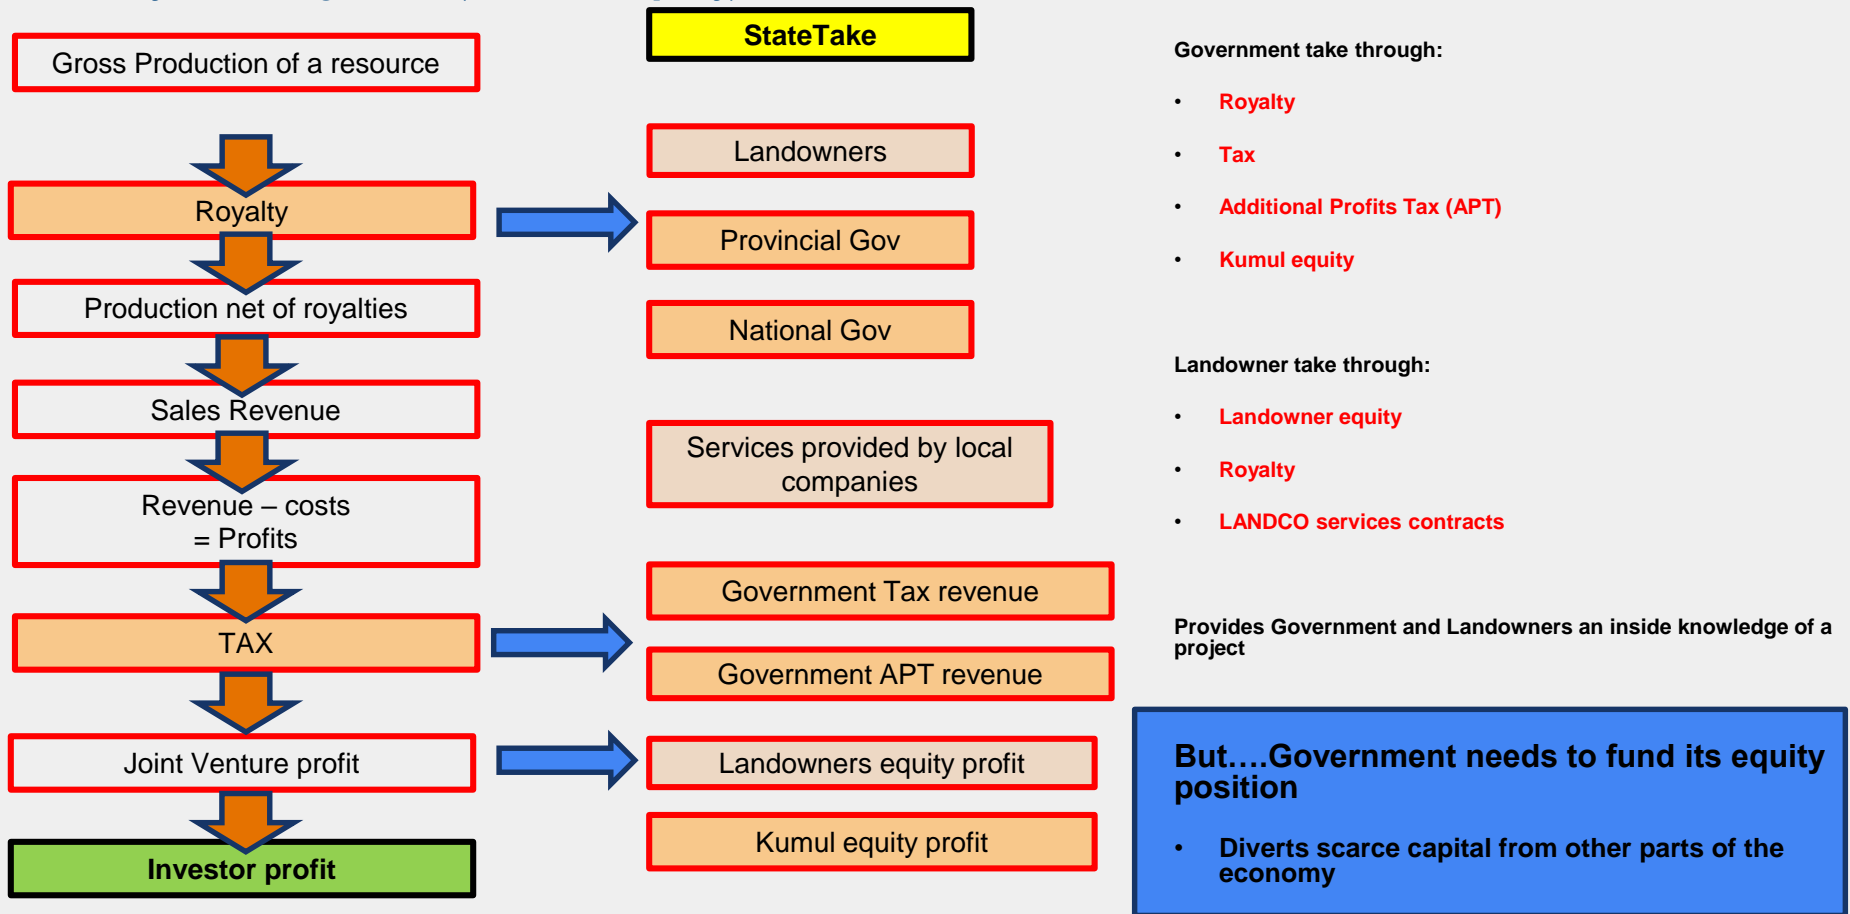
Gross Production of a resource

Royalty

Production net of royalties

Sales Revenue

Revenue – costs
= Profits

TAX

Joint Venture profit

Investor profit

StateTake

Landowners

Provincial Gov

National Gov

Services provided by local companies

Government Tax revenue

Government APT revenue

Landowners equity profit

Kumul equity profit

Government take through:

• Royalty
• Tax
• Additional Profits Tax (APT)
• Kumul equity

Landowner take through:

• Landowner equity
• Royalty
• LANDCO services contracts

Provides Government and Landowners an inside knowledge of a project

But….Government needs to fund its equity position

• Diverts scarce capital from other parts of the economy